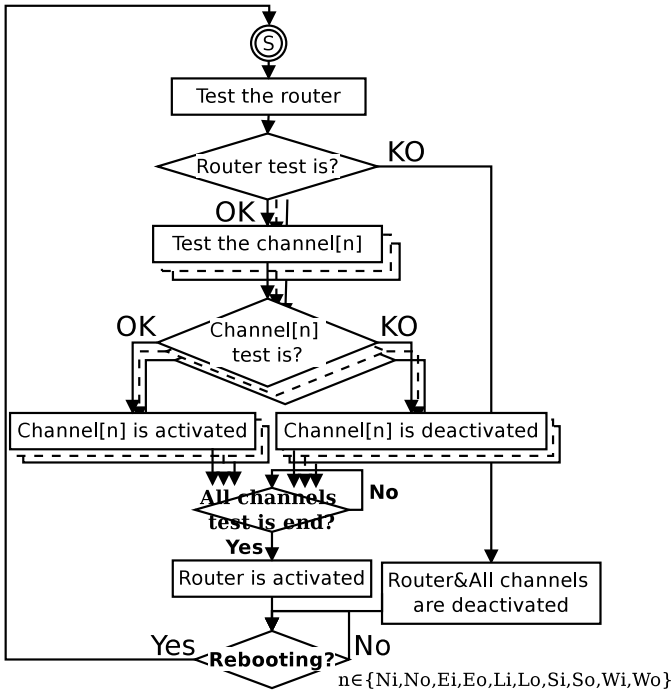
S

Test the router

Router test is?

KO

OK

Test the channel[n]

OK

Channel[n] test is?

KO

Channel[n] is activated

Channel[n] is deactivated

All channels test is end?

No

Yes

Router is activated

Router&All channels are deactivated

Yes

Rebooting?

No

n∈{Ni,No,Ei,Eo,Li,Lo,Si,So,Wi,Wo}